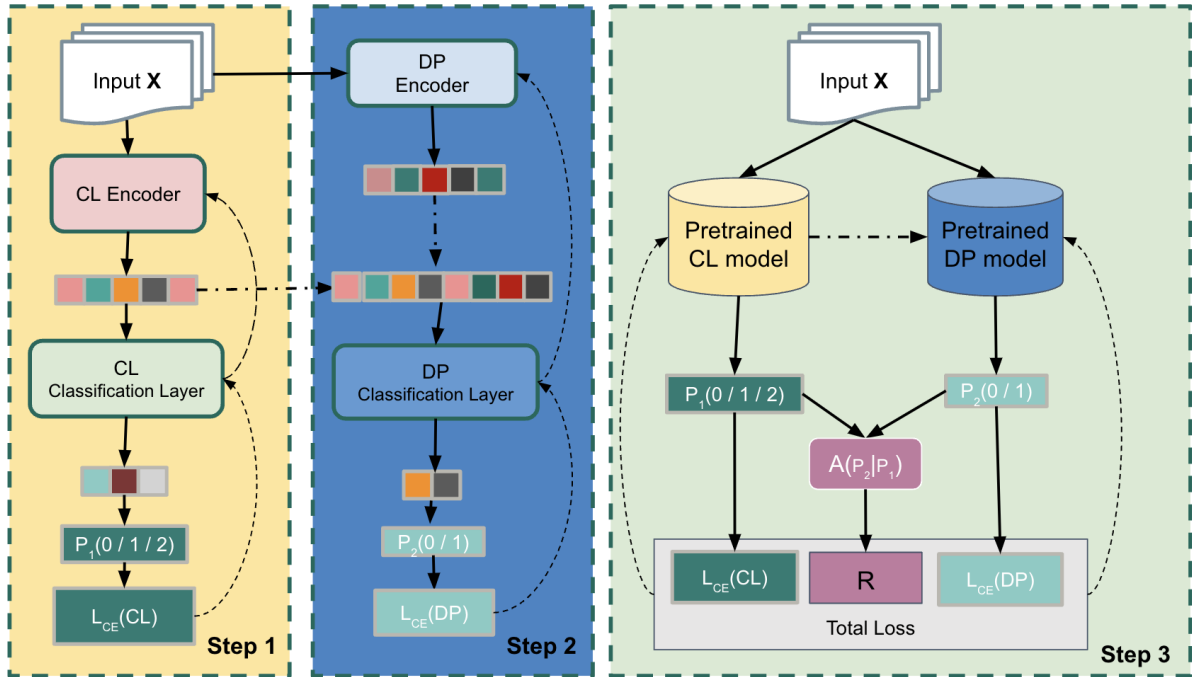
Input **X**

CL Encoder

CL Classification Layer

$P_1(0 / 1 / 2)$

$L_{CE}(CL)$

**Step 1**

DP Encoder

DP Classification Layer

$P_2(0 / 1)$

$L_{CE}(DP)$

**Step 2**

Input **X**

Pretrained CL model

Pretrained DP model

$P_1(0 / 1 / 2)$

$P_2(0 / 1)$

$A(P_2|P_1)$

$L_{CE}(CL)$

R

$L_{CE}(DP)$

Total Loss

**Step 3**